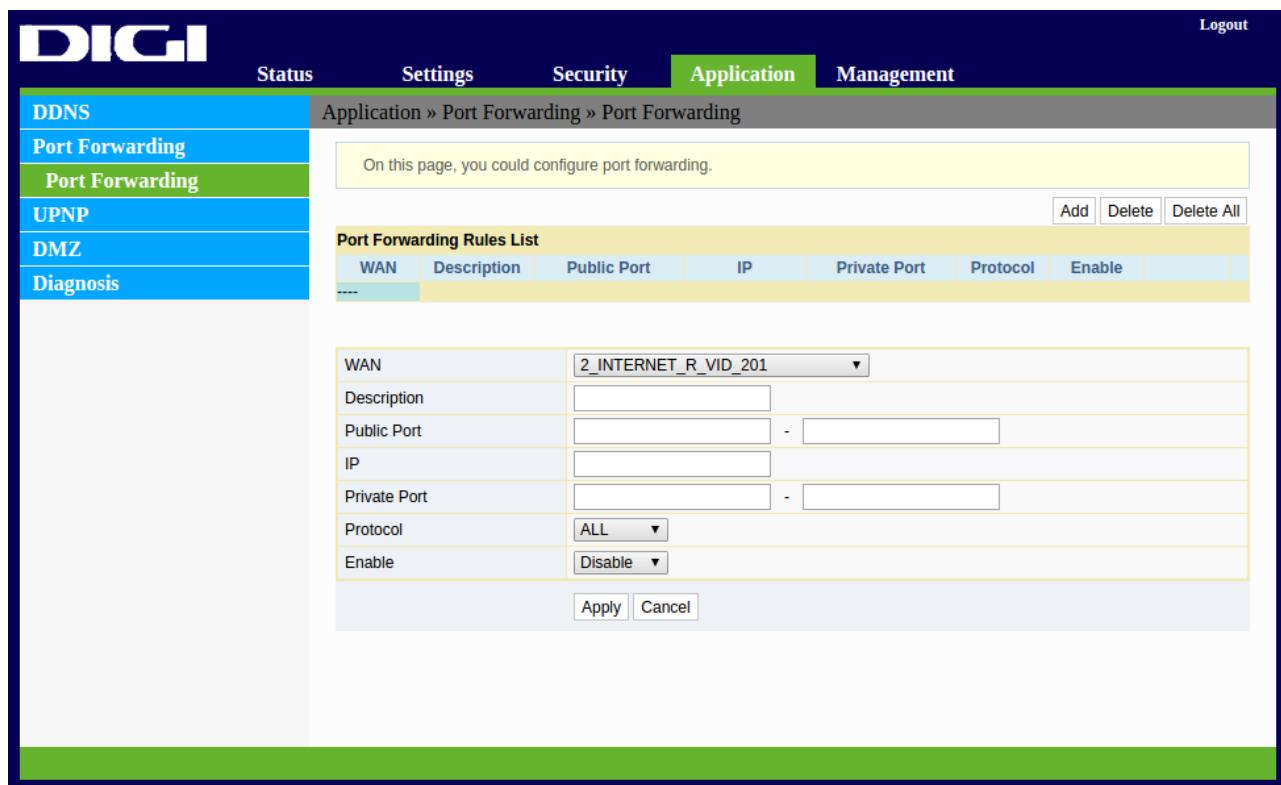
DIGI

Logout

Status Settings Security Application Management

DDNS
Port Forwarding
Port Forwarding
UPNP
DMZ
Diagnosis

Application » Port Forwarding » Port Forwarding

On this page, you could configure port forwarding.

Add Delete Delete All

Port Forwarding Rules List

| WAN | Description | Public Port | IP | Private Port | Protocol | Enable | |
|---|---|---|---|---|---|---|---|
| ---- | | | | | | | |

| | |
|---|---|
| WAN | 2_INTERNET_R_VID_201 ▼ |
| Description | |
| Public Port | - |
| IP | |
| Private Port | - |
| Protocol | ALL ▼ |
| Enable | Disable ▼ |

Apply Cancel